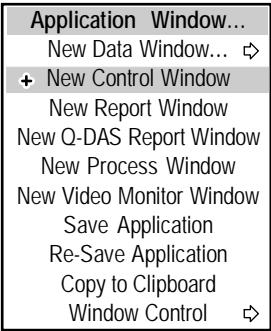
Application Window...
New Data Window... ⇨
+ New Control Window
New Report Window
New Q-DAS Report Window
New Process Window
New Video Monitor Window
Save Application
Re-Save Application
Copy to Clipboard
Window Control ⇨